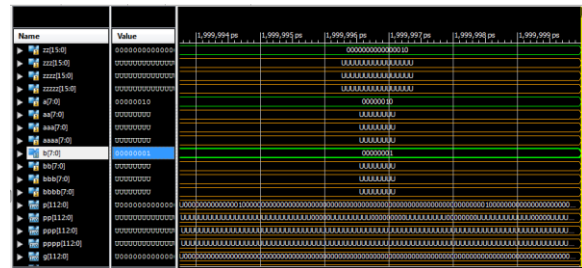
| Name | Value |
|---|---|
| zz[15:0] | 000000000000000 |
| zzz[15:0] | UUUUUUUUUUUUUU |
| zzzz[15:0] | UUUUUUUUUUUUUU |
| zzzzz[15:0] | UUUUUUUUUUUUUU |
| a[7:0] | 00000010 |
| aa[7:0] | UUUUUUUU |
| aaa[7:0] | UUUUUUUU |
| aaaa[7:0] | UUUUUUUU |
| b[7:0] | 00000001 |
| bb[7:0] | UUUUUUUU |
| bbb[7:0] | UUUUUUUU |
| bbbb[7:0] | UUUUUUUU |
| p[112:0] | 000000000000000 |
| pp[112:0] | UUUUUUUUUUUUUU |
| ppp[112:0] | UUUUUUUUUUUUUU |
| pppp[112:0] | UUUUUUUUUUUUUU |
| g[112:0] | 000000000000000 |

1,999,994 ps 1,999,995 ps 1,999,996 ps 1,999,997 ps 1,999,998 ps 1,999,999 ps

0000000000000010
UUUUUUUUUUUUUUUU
UUUUUUUUUUUUUUUU
UUUUUUUUUUUUUUUU
00000010
UUUUUUUU
UUUUUUUU
UUUUUUUU
00000001
UUUUUUUU
UUUUUUUU
UUUUUUUU
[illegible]
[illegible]
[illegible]
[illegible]
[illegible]